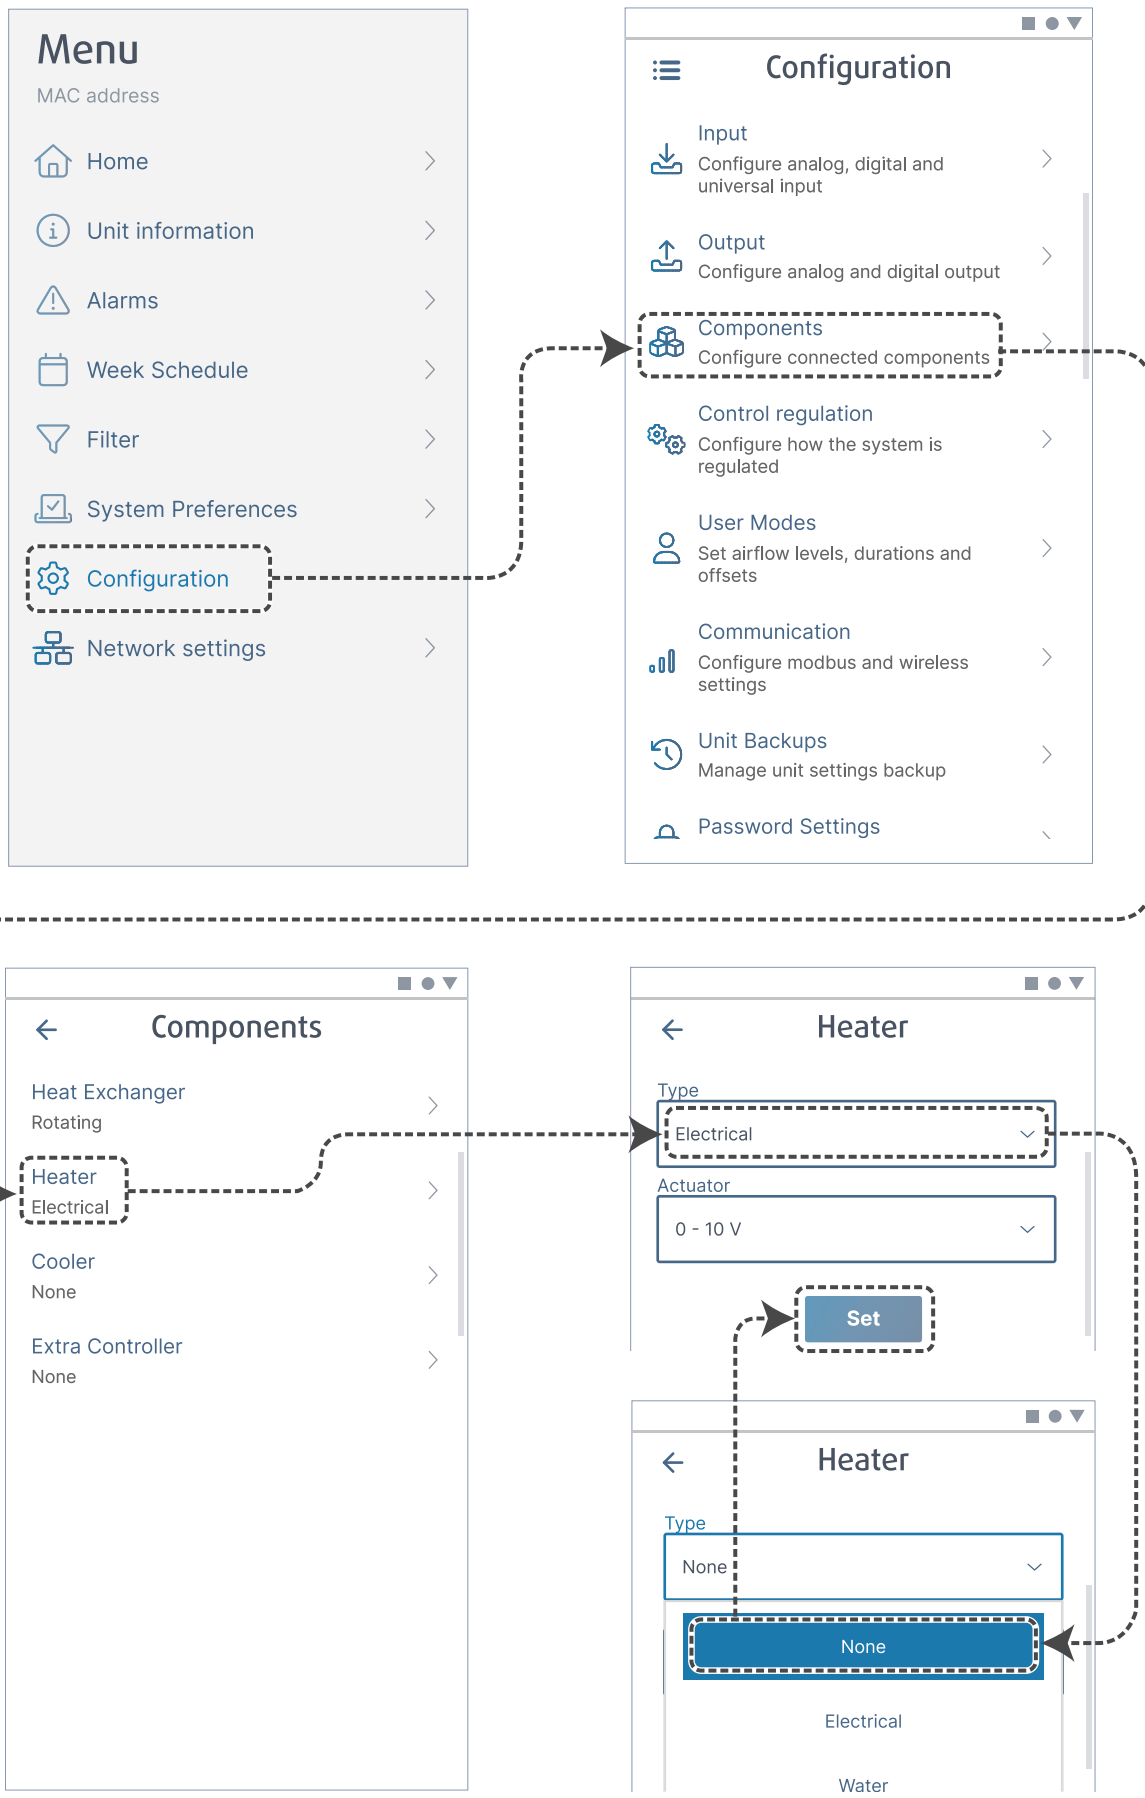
Menu
MAC address

Home

Unit information

Alarms

Week Schedule

Filter

System Preferences

Configuration

Network settings

Configuration

Input
Configure analog, digital and universal input

Output
Configure analog and digital output

Components
Configure connected components

Control regulation
Configure how the system is regulated

User Modes
Set airflow levels, durations and offsets

Communication
Configure modbus and wireless settings

Unit Backups
Manage unit settings backup

Password Settings

Components

Heat Exchanger
Rotating

Heater
Electrical

Cooler
None

Extra Controller
None

Heater

Type
Electrical

Actuator
0 - 10 V

Set

Heater

Type
None

None

Electrical

Water